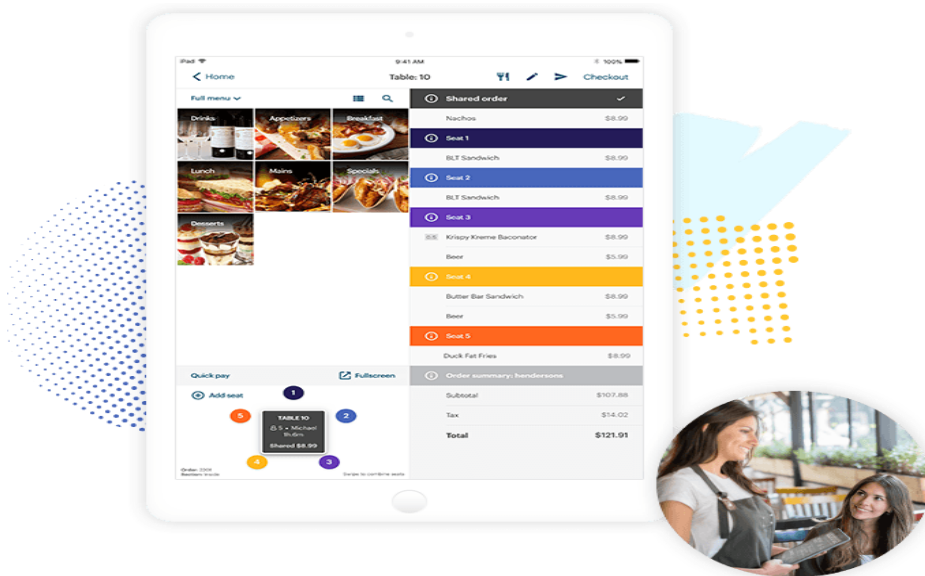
iPad
9:41 AM
100%
< Home
Table: 10
Checkout

Full menu
Drinks
Appetizers
Breakfast
Lunch
Mains
Specials
Desserts

Quick pay
Fullscreen
Add seat
1
2
3
4
5
TABLE 10
5 • Michael
9h 6m
Shared $8.99
Order: 2001
Section: Inside
Swipe to combine seats

Shared order
Nachos $8.99
Seat 1
BLT Sandwich $8.99
Seat 2
BLT Sandwich $8.99
Seat 3
Krispy Kreme Baconator $8.99
Beer $5.99
Seat 4
Butter Bar Sandwich $8.99
Beer $5.99
Seat 5
Duck Fat Fries $8.99
Order summary: hendersons
Subtotal $107.88
Tax $14.02
Total $121.91